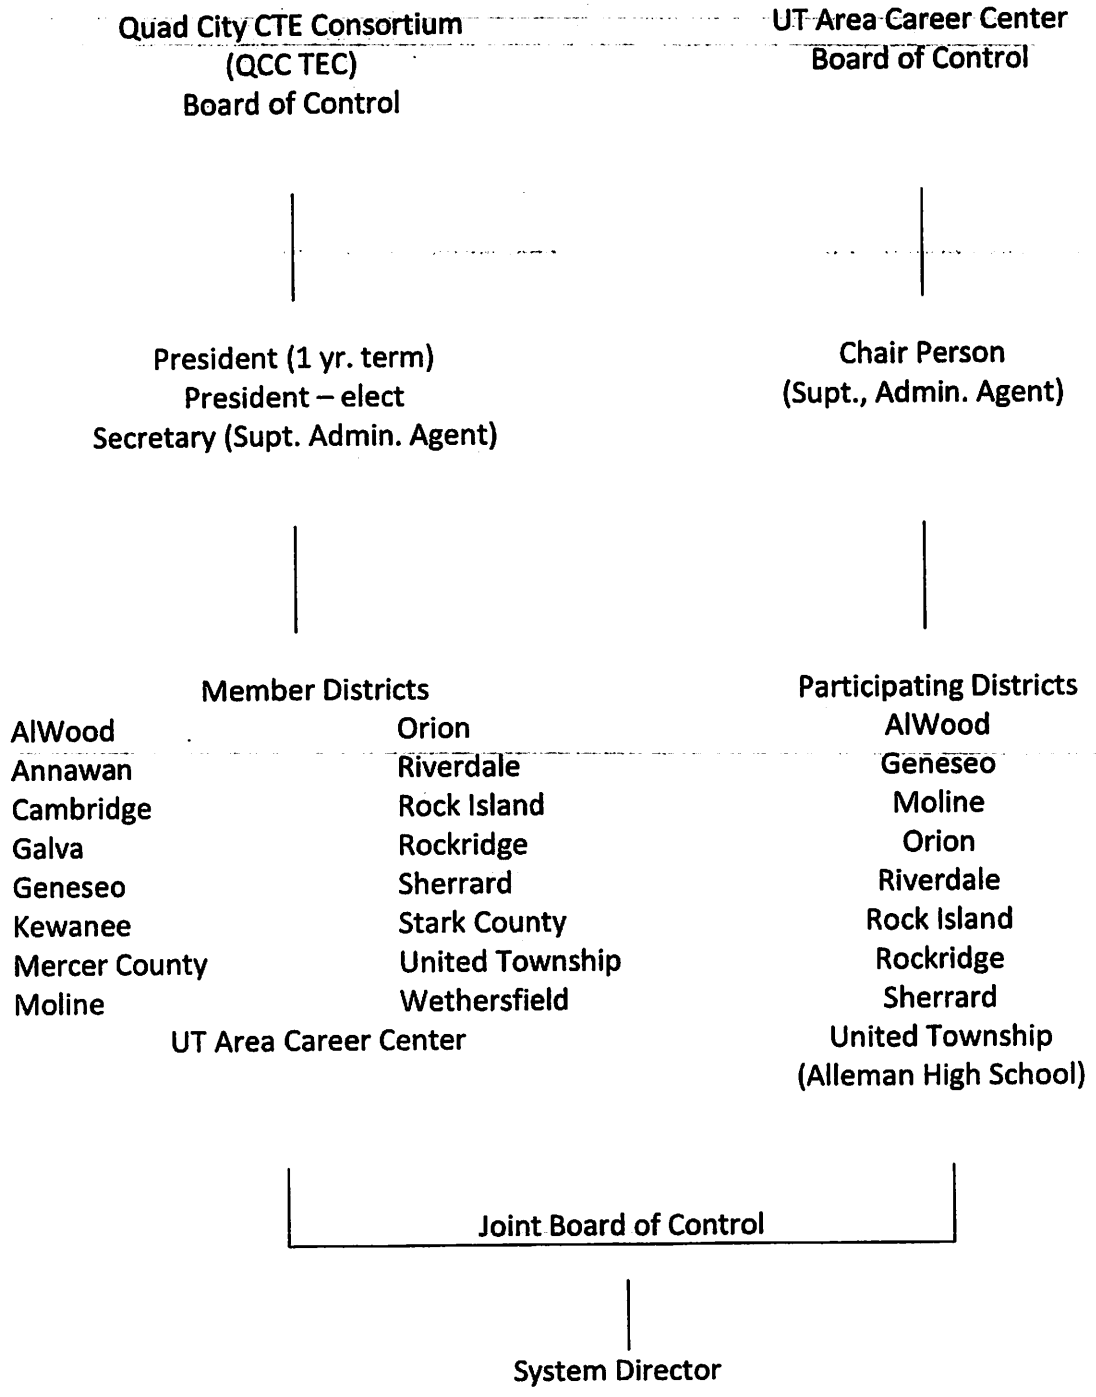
Quad City CTE Consortium
(QCC TEC)
Board of Control

UT Area Career Center
Board of Control

President (1 yr. term)
President – elect
Secretary (Supt. Admin. Agent)

Chair Person
(Supt., Admin. Agent)

Member Districts

AlWood
Annawan
Cambridge
Galva
Geneseo
Kewanee
Mercer County
Moline

Orion
Riverdale
Rock Island
Rockridge
Sherrard
Stark County
United Township
Wethersfield

UT Area Career Center

Participating Districts
AlWood
Geneseo
Moline
Orion
Riverdale
Rock Island
Rockridge
Sherrard
United Township
(Alleman High School)

Joint Board of Control

System Director